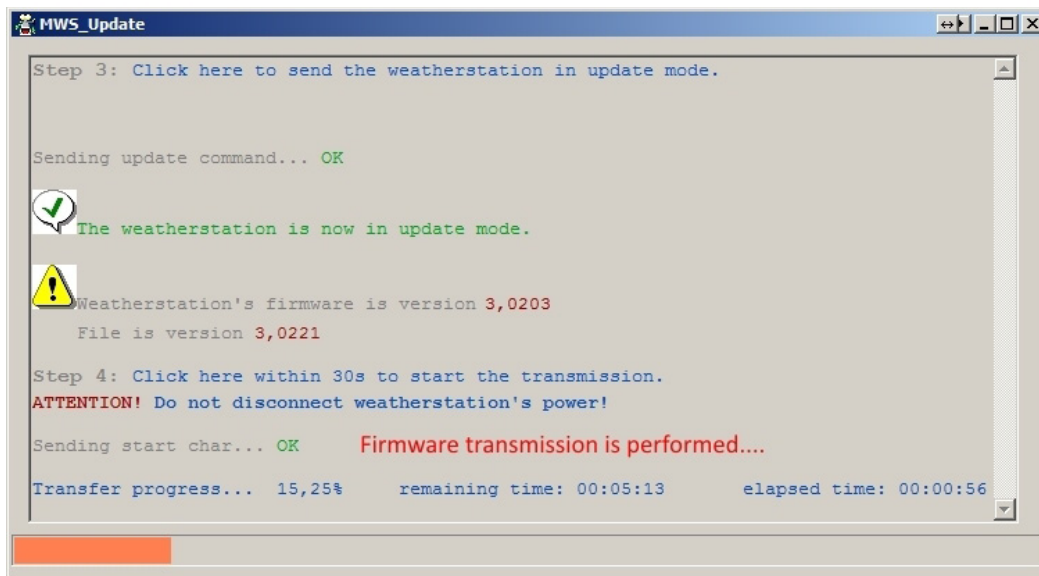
MWS_Update

Step 3: Click here to send the weatherstation in update mode.

Sending update command... OK

The weatherstation is now in update mode.

Weatherstation's firmware is version 3,0203
File is version 3,0221

Step 4: Click here within 30s to start the transmission.
ATTENTION! Do not disconnect weatherstation's power!

Sending start char... OK Firmware transmission is performed....

Transfer progress... 15,25% remaining time: 00:05:13 elapsed time: 00:00:56